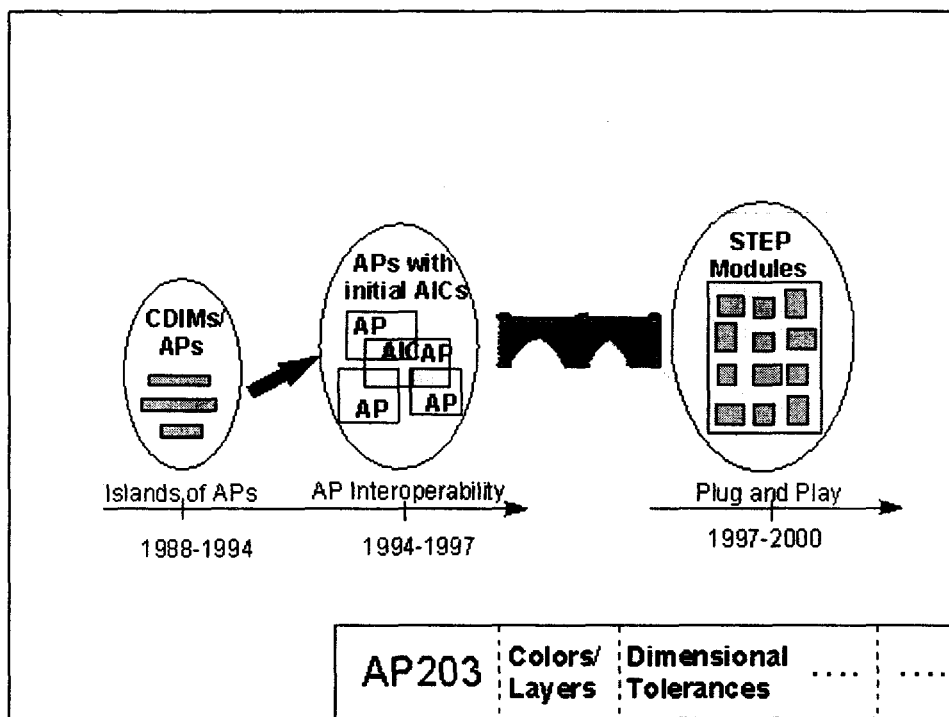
CDIMs/ APs

APs with initial AICs

AP

AIC

AP

AP

AP

STEP Modules

Islands of APs

AP Interoperability

Plug and Play

1988-1994

1994-1997

1997-2000

| AP203 | Colors/ Layers | Dimensional Tolerances | .... | .... |
|---|---|---|---|---|